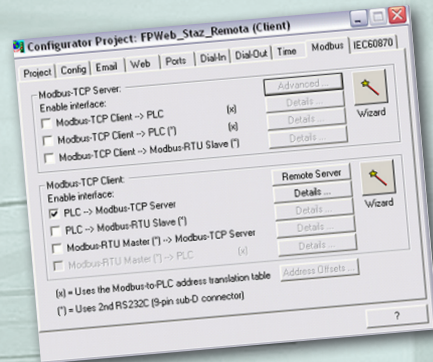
Configurator Project: FPWeb_Staz_Remota (Client)

Project | Config | Email | Web | Ports | Dial-In | Dial-Out | Time | Modbus | IEC60870

Modbus-TCP Server:
Enable interface:
Modbus-TCP Client --> PLC (x)
Modbus-TCP Client --> PLC (*) (x)
Modbus-TCP Client --> Modbus-RTU Slave (*)

Advanced...
Details ...
Details ...
Details ...
Wizard

Modbus-TCP Client:
Enable interface:
PLC --> Modbus-TCP Server
PLC --> Modbus-RTU Slave (*)
Modbus-RTU Master (*) --> Modbus-TCP Server
Modbus-RTU Master (*) --> PLC (x)

Remote Server
Details ...
Details ...
Details ...
Details ...
Wizard

Address Offsets ...

(x) = Uses the Modbus-to-PLC address translation table
(*) = Uses 2nd RS232C (9-pin sub-D connector)

?